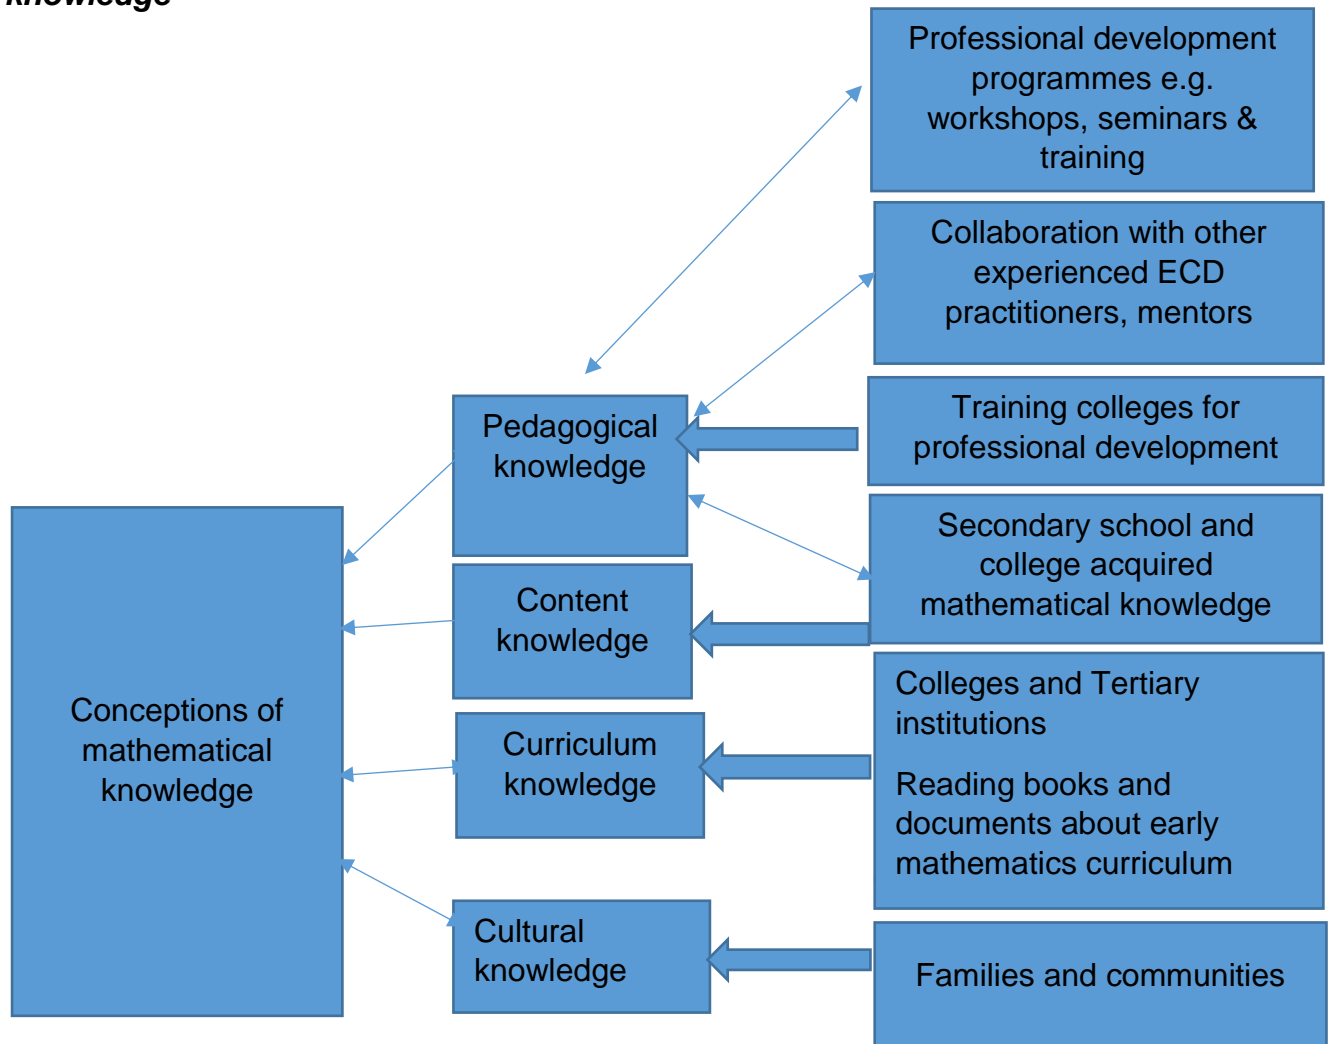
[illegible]

Professional development programmes e.g. workshops, seminars & training

Collaboration with other experienced ECD practitioners, mentors

Training colleges for professional development

Secondary school and college acquired mathematical knowledge

Colleges and Tertiary institutions

Reading books and documents about early mathematics curriculum

Families and communities

Pedagogical knowledge

Content knowledge

Curriculum knowledge

Cultural knowledge

Conceptions of mathematical knowledge